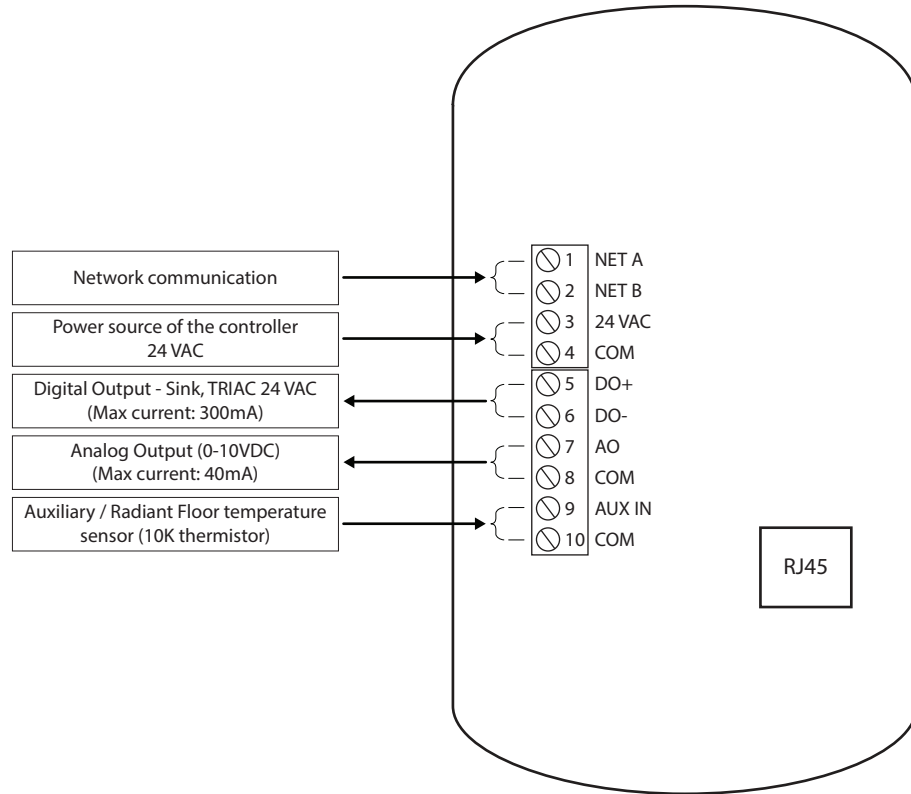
Network communication

Power source of the controller
24 VAC

Digital Output - Sink, TRIAC 24 VAC
(Max current: 300mA)

Analog Output (0-10VDC)
(Max current: 40mA)

Auxiliary / Radiant Floor temperature sensor (10K thermistor)

1 NET A
2 NET B
3 24 VAC
4 COM
5 DO+
6 DO-
7 AO
8 COM
9 AUX IN
10 COM

RJ45